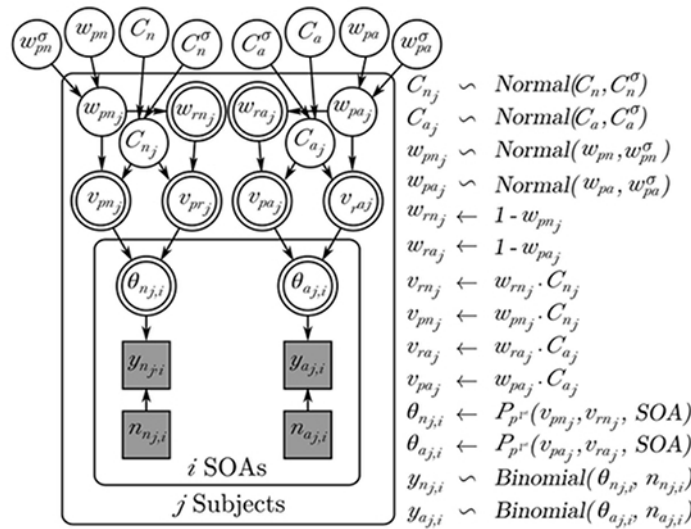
$w_{pn}^{\sigma}$ $w_{pn}$ $C_n$ $C_n^{\sigma}$ $C_a^{\sigma}$ $C_a$ $w_{pa}$ $w_{pa}^{\sigma}$

$w_{pn_j}$ $w_{rn_j}$ $w_{ra_j}$ $w_{pa_j}$

$C_{n_j}$ $C_{a_j}$

$v_{pn_j}$ $v_{pr_j}$ $v_{pa_j}$ $v_{raj}$

$\theta_{n_j,i}$ $\theta_{a_j,i}$

$y_{n_j,i}$ $y_{a_j,i}$

$n_{n_j,i}$ $n_{a_j,i}$

$i$ SOAs

$j$ Subjects

$C_{n_j} \backsim Normal(C_n, C_n^{\sigma})$
$C_{a_j} \backsim Normal(C_a, C_a^{\sigma})$
$w_{pn_j} \backsim Normal(w_{pn}, w_{pn}^{\sigma})$
$w_{pa_j} \backsim Normal(w_{pa}, w_{pa}^{\sigma})$
$w_{rn_j} \leftarrow 1 - w_{pn_j}$
$w_{ra_j} \leftarrow 1 - w_{pa_j}$
$v_{rn_j} \leftarrow w_{rn_j} . C_{n_j}$
$v_{pn_j} \leftarrow w_{pn_j} . C_{n_j}$
$v_{ra_j} \leftarrow w_{ra_j} . C_{a_j}$
$v_{pa_j} \leftarrow w_{pa_j} . C_{a_j}$
$\theta_{n_j,i} \leftarrow P_{p^{1st}}(v_{pn_j}, v_{rn_j}, SOA)$
$\theta_{a_j,i} \leftarrow P_{p^{1st}}(v_{pa_j}, v_{ra_j}, SOA)$
$y_{n_j,i} \backsim Binomial(\theta_{n_j,i}, n_{n_j,i})$
$y_{a_j,i} \backsim Binomial(\theta_{a_j,i}, n_{a_j,i})$